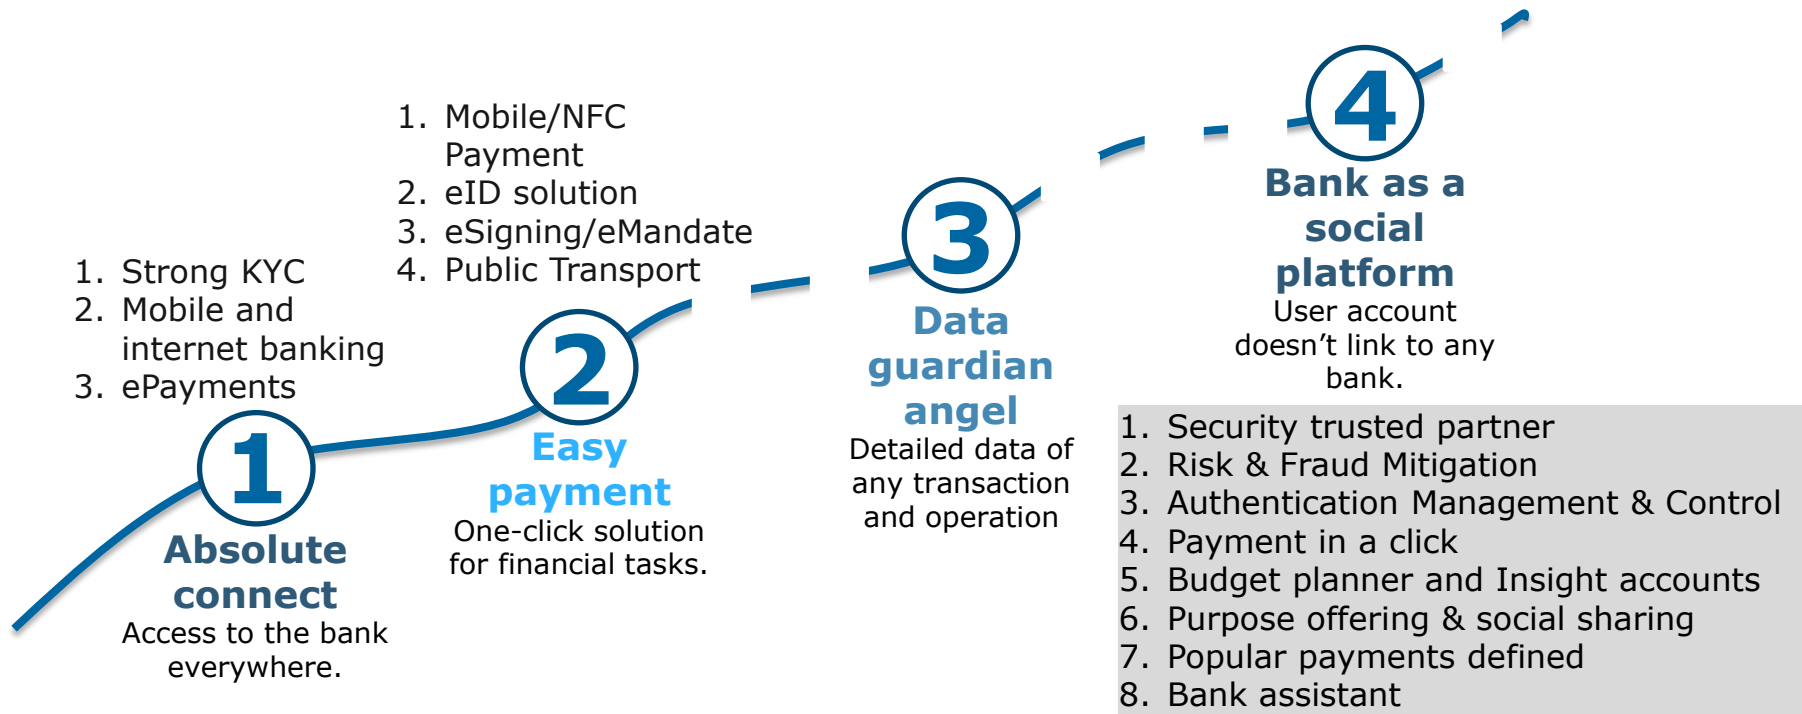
1. Mobile/NFC Payment
2. eID solution
3. eSigning/eMandate
4. Public Transport

1. Strong KYC
2. Mobile and internet banking
3. ePayments

1
Absolute connect
Access to the bank everywhere.

2
Easy payment
One-click solution for financial tasks.

3
Data guardian angel
Detailed data of any transaction and operation

4
Bank as a social platform
User account doesn’t link to any bank.

1. Security trusted partner
2. Risk & Fraud Mitigation
3. Authentication Management & Control
4. Payment in a click
5. Budget planner and Insight accounts
6. Purpose offering & social sharing
7. Popular payments defined
8. Bank assistant